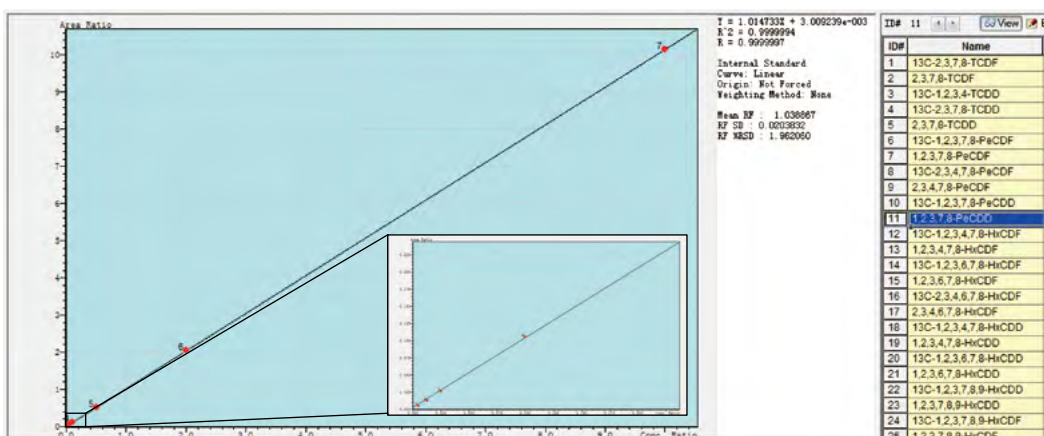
Area Ratio

10 9 8 7 6 5 4 3 2 1 0

0.0 1.0 2.0 3.0 4.0 5.0 6.0 7.0 8.0 9.0 Conc. Ratio

7 6 5

Y = 1.014733X + 3.009239e-003
R^2 = 0.9999994
R = 0.9999997

Internal Standard
Curve: Linear
Origin: Not Forced
Weighting Method: None

Mean RF : 1.038867
RF SD : 0.0203832
RF %RSD : 1.962060

ID# 11 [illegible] View

| ID# | Name |
|---|---|
| 1 | 13C-2,3,7,8-TCDF |
| 2 | 2,3,7,8-TCDF |
| 3 | 13C-1,2,3,4-TCDD |
| 4 | 13C-2,3,7,8-TCDD |
| 5 | 2,3,7,8-TCDD |
| 6 | 13C-1,2,3,7,8-PeCDF |
| 7 | 1,2,3,7,8-PeCDF |
| 8 | 13C-2,3,4,7,8-PeCDF |
| 9 | 2,3,4,7,8-PeCDF |
| 10 | 13C-1,2,3,7,8-PeCDD |
| 11 | 1,2,3,7,8-PeCDD |
| 12 | 13C-1,2,3,4,7,8-HxCDF |
| 13 | 1,2,3,4,7,8-HxCDF |
| 14 | 13C-1,2,3,6,7,8-HxCDF |
| 15 | 1,2,3,6,7,8-HxCDF |
| 16 | 13C-2,3,4,6,7,8-HxCDF |
| 17 | 2,3,4,6,7,8-HxCDF |
| 18 | 13C-1,2,3,4,7,8-HxCDD |
| 19 | 1,2,3,4,7,8-HxCDD |
| 20 | 13C-1,2,3,6,7,8-HxCDD |
| 21 | 1,2,3,6,7,8-HxCDD |
| 22 | 13C-1,2,3,7,8,9-HxCDD |
| 23 | 1,2,3,7,8,9-HxCDD |
| 24 | 13C-1,2,3,7,8,9-HxCDF |
| 25 | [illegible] |